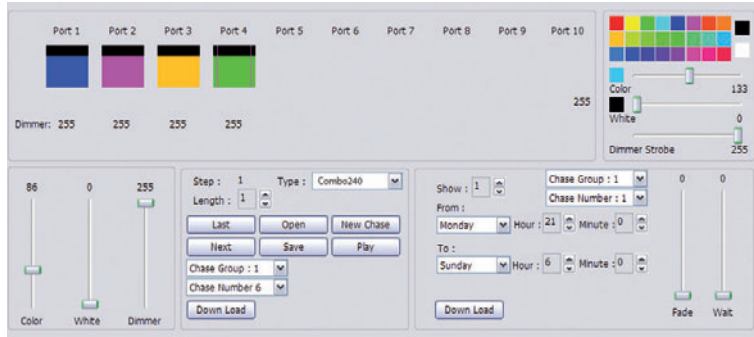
Port 1 Port 2 Port 3 Port 4 Port 5 Port 6 Port 7 Port 8 Port 9 Port 10

255

Dimmer: 255 255 255 255

Color 133

White 0

Dimmer Strobe 255

86 0 255

Color White Dimmer

Step : 1 Type : Combo240

Length : 1

Last Open New Chase

Next Save Play

Chase Group : 1

Chase Number 6

Down Load

Show : 1 Chase Group : 1

Chase Number : 1

From :

Monday Hour : 21 Minute : 0

To :

Sunday Hour : 6 Minute : 0

Down Load

0 0

Fade Wait